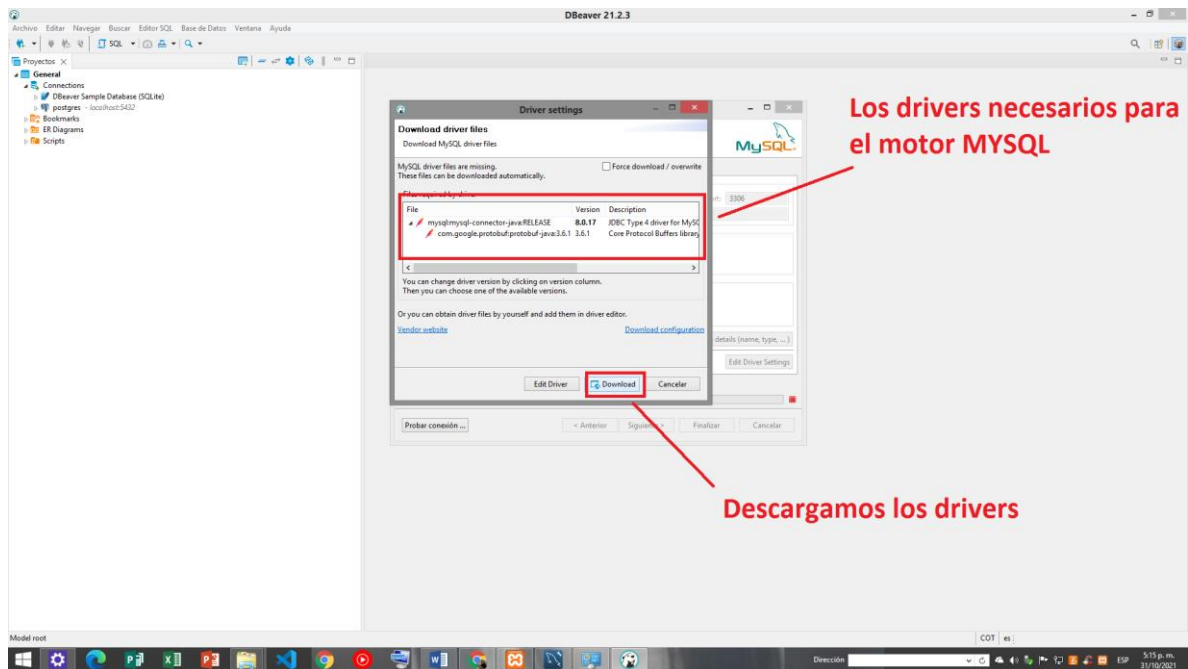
DBeaver 21.2.3

Archivo Editar Navegar Buscar Editor SQL Base de Datos Ventana Ayuda

SQL

Proyectos ×

General
Connections
DBeaver Sample Database (SQLite)
postgres - localhost:5432
Bookmarks
ER Diagrams
Scripts

Driver settings

Download driver files
Download MySQL driver files

MySQL driver files are missing.
These files can be downloaded automatically.

Force download / overwrite

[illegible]

| File | Version | Description |
|---|---|---|
| mysql:mysql-connector-java:RELEASE | 8.0.17 | JDBC Type 4 driver for MySQ |
| com.google.protobuf:protobuf-java:3.6.1 | 3.6.1 | Core Protocol Buffers library |

You can change driver version by clicking on version column.
Then you can choose one of the available versions.

Or you can obtain driver files by yourself and add them in driver editor.

Vendor website

Download configuration

Edit Driver

Download

Cancelar

MySQL

3306

details (name, type, ...)

Edit Driver Settings

Probar conexión ...

< Anterior

Siguiente >

Finalizar

Cancelar

Los drivers necesarios para el motor MYSQL

Descargamos los drivers

Model root

COT es

Dirección

ESP

5:15 p. m.
31/10/2021